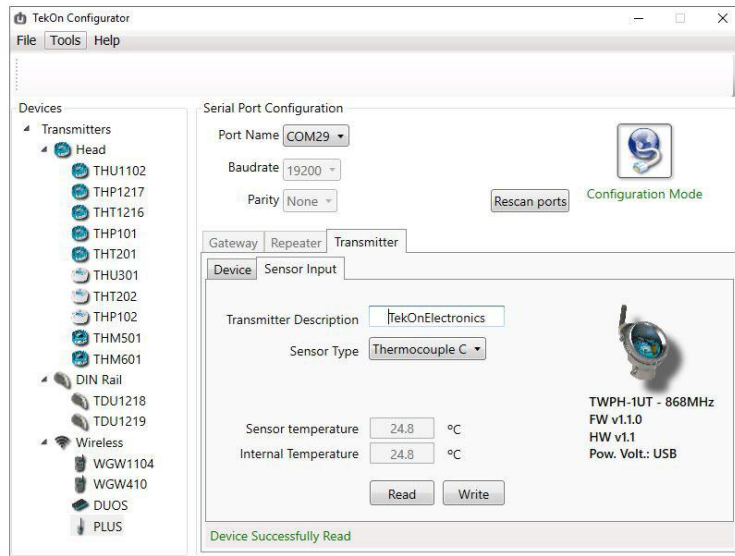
TekOn Configurator

File Tools Help

Devices
Transmitters
Head
THU1102
THP1217
THT1216
THP101
THT201
THU301
THT202
THP102
THM501
THM601
DIN Rail
TDU1218
TDU1219
Wireless
WGW1104
WGW410
DUOS
PLUS

Serial Port Configuration
Port Name COM29
Baudrate 19200
Parity None
Rescan ports
Configuration Mode

Gateway Repeater Transmitter
Device Sensor Input

Transmitter Description TekOnElectronics
Sensor Type Thermocouple C

TWPH-1UT - 868MHz
FW v1.1.0
HW v1.1
Pow. Volt.: USB

Sensor temperature 24.8 ºC
Internal Temperature 24.8 ºC

Read Write

Device Successfully Read